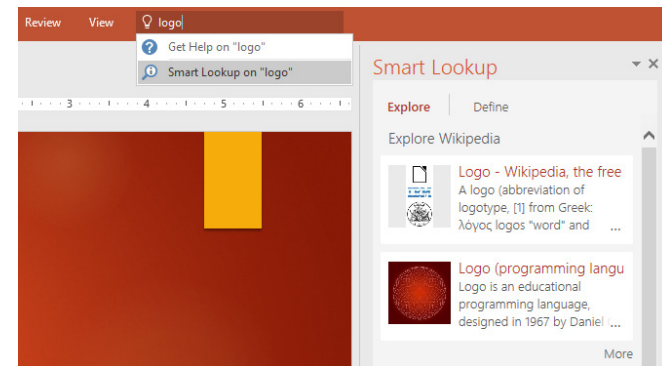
Review View logo

Get Help on "logo"

Smart Lookup on "logo"

3 4 5 6

Smart Lookup

Explore Define

Explore Wikipedia

Logo - Wikipedia, the free

A logo (abbreviation of logotype, [1] from Greek: λόγος logos "word" and ...

Logo (programming langu

Logo is an educational programming language, designed in 1967 by Daniel ...

More